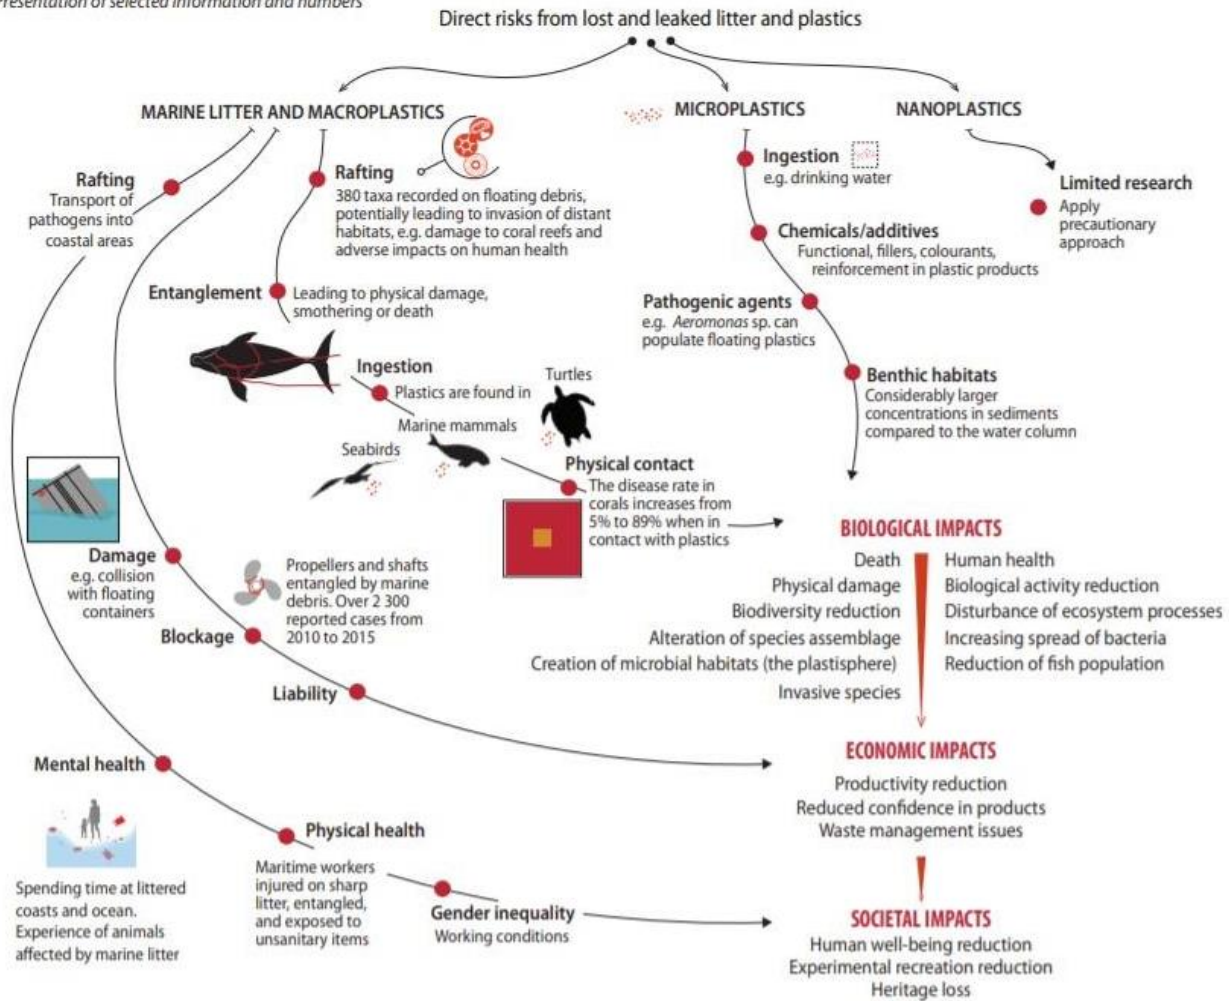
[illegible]resentation of selected information and numbers

Direct risks from lost and leaked litter and plastics

MARINE LITTER AND MACROPLASTICS

MICROPLASTICS

NANOPLASTICS

Rafting
Transport of pathogens into coastal areas

Rafting
380 taxa recorded on floating debris, potentially leading to invasion of distant habitats, e.g. damage to coral reefs and adverse impacts on human health

Ingestion
e.g. drinking water

Limited research
Apply precautionary approach

Chemicals/additives
Functional, fillers, colourants, reinforcement in plastic products

Entanglement
Leading to physical damage, smothering or death

Pathogenic agents
e.g. *Aeromonas* sp. can populate floating plastics

Ingestion
Plastics are found in

Turtles

Marine mammals

Seabirds

Benthic habitats
Considerably larger concentrations in sediments compared to the water column

Physical contact
The disease rate in corals increases from 5% to 89% when in contact with plastics

BIOLOGICAL IMPACTS

Death
Physical damage
Biodiversity reduction
Alteration of species assemblage
Creation of microbial habitats (the plastisphere)
Invasive species

Human health
Biological activity reduction
Disturbance of ecosystem processes
Increasing spread of bacteria
Reduction of fish population

Damage
e.g. collision with floating containers

Propellers and shafts entangled by marine debris. Over 2 300 reported cases from 2010 to 2015

Blockage

Liability

ECONOMIC IMPACTS

Productivity reduction
Reduced confidence in products
Waste management issues

Mental health

Physical health

Spending time at littered coasts and ocean. Experience of animals affected by marine litter

Maritime workers injured on sharp litter, entangled, and exposed to unsanitary items

Gender inequality
Working conditions

SOCIETAL IMPACTS

Human well-being reduction
Experimental recreation reduction
Heritage loss